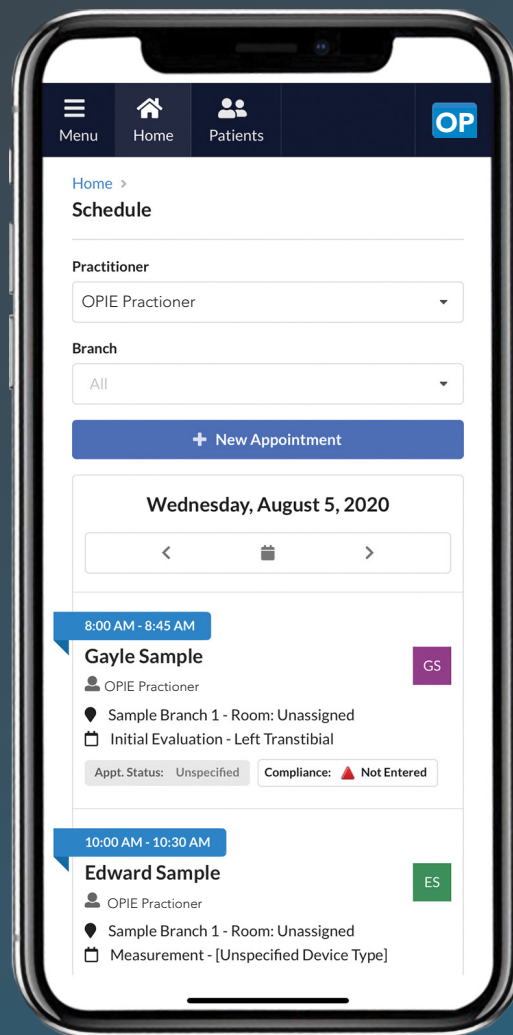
Menu Home Patients

OP

Home >
Schedule

Practitioner
OPIE Practioner

Branch
All

+ New Appointment

Wednesday, August 5, 2020

8:00 AM - 8:45 AM
Gayle Sample
GS
OPIE Practioner
Sample Branch 1 - Room: Unassigned
Initial Evaluation - Left Transtibial
Appt. Status: Unspecified
Compliance: Not Entered

10:00 AM - 10:30 AM
Edward Sample
ES
OPIE Practioner
Sample Branch 1 - Room: Unassigned
Measurement - [Unspecified Device Type]